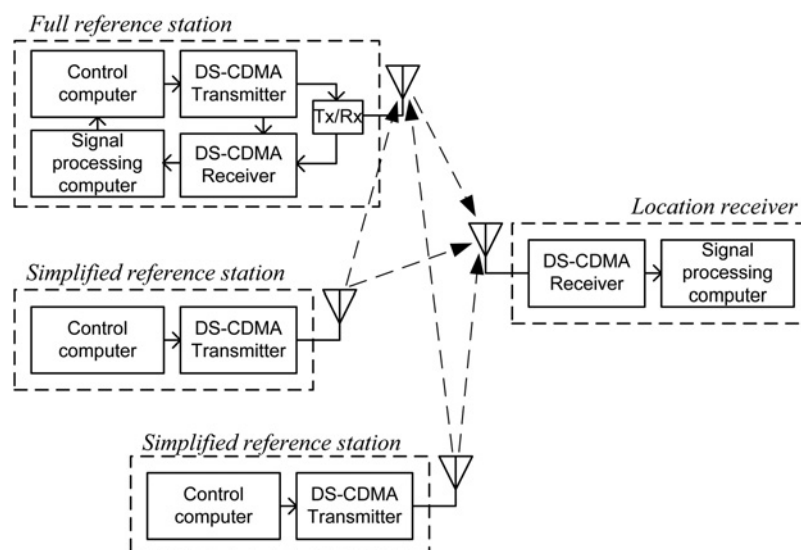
Full reference station

Control computer

DS-CDMA Transmitter

Tx/Rx

Signal processing computer

DS-CDMA Receiver

Location receiver

DS-CDMA Receiver

Signal processing computer

Simplified reference station

Control computer

DS-CDMA Transmitter

Simplified reference station

Control computer

DS-CDMA Transmitter